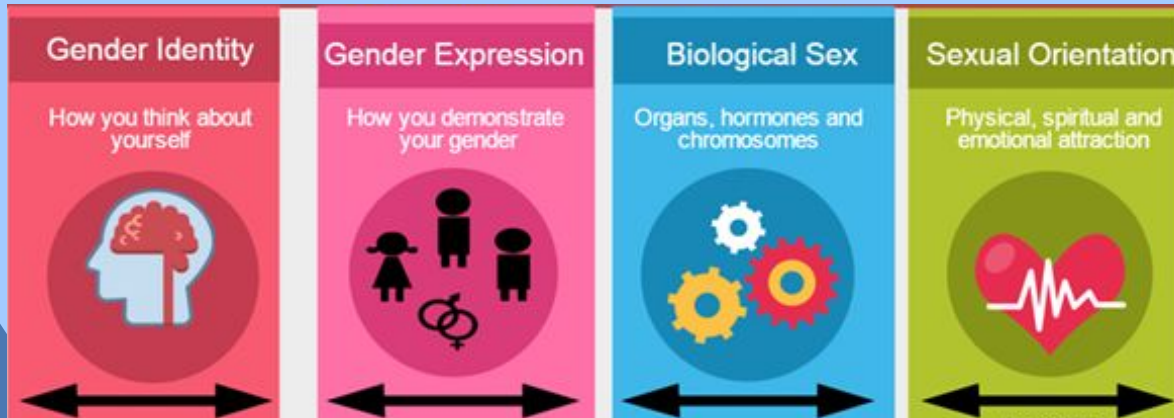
Gender Identity

How you think about yourself

Gender Expression

How you demonstrate your gender

Biological Sex

Organs, hormones and chromosomes

Sexual Orientation

Physical, spiritual and emotional attraction